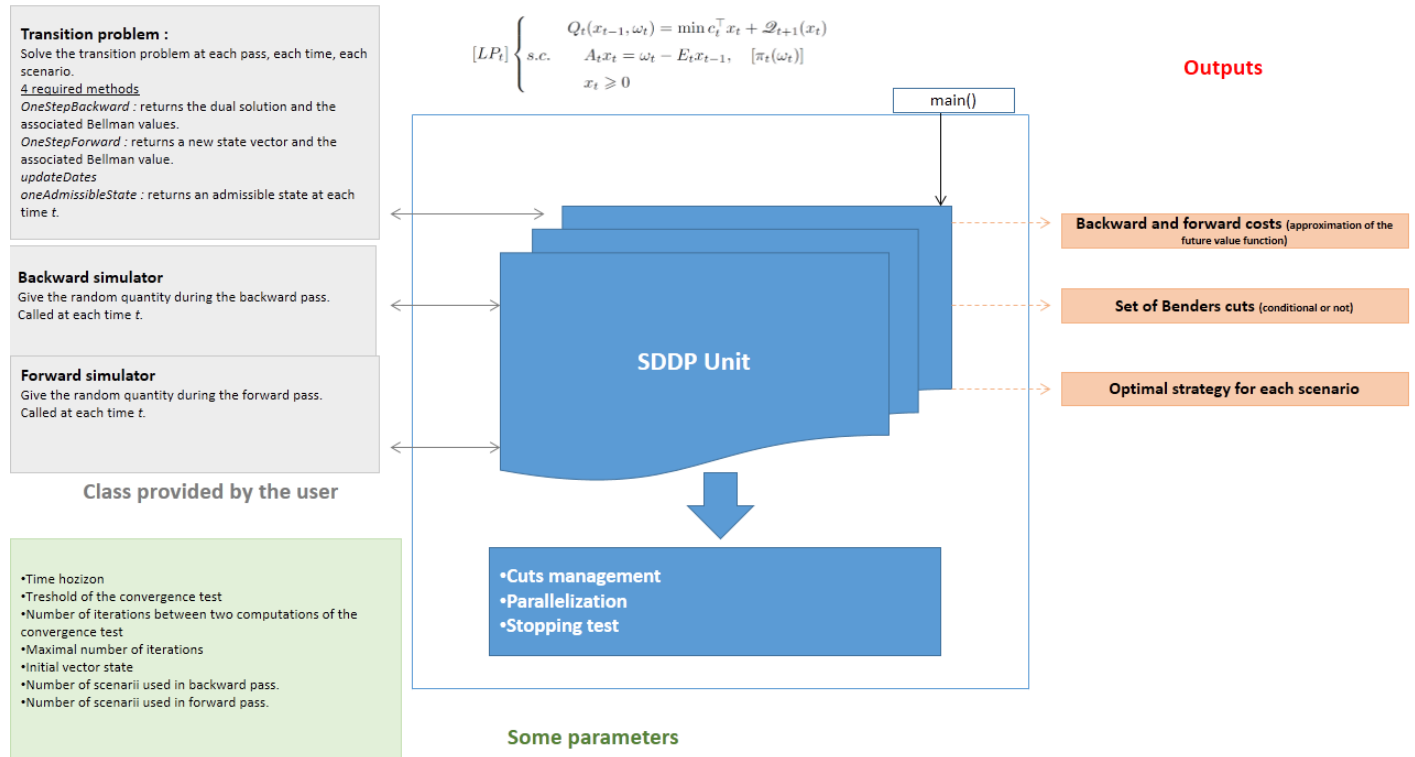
Transition problem :
Solve the transition problem at each pass, each time, each scenario.
4 required methods
OneStepBackward : returns the dual solution and the associated Bellman values.
OneStepForward : returns a new state vector and the associated Bellman value.
updateDates
oneAdmissibleState : returns an admissible state at each time $t$.

$[LP_t] \begin{cases} Q_t(x_{t-1}, \omega_t) = \min c_t^\top x_t + \mathcal{Q}_{t+1}(x_t) \\ s.c. \quad A_t x_t = \omega_t - E_t x_{t-1}, \quad [\pi_t(\omega_t)] \\ x_t \geqslant 0 \end{cases}$

Outputs

main()

Backward and forward costs (approximation of the future value function)

Set of Benders cuts (conditional or not)

Optimal strategy for each scenario

Backward simulator
Give the random quantity during the backward pass.
Called at each time $t$.

Forward simulator
Give the random quantity during the forward pass.
Called at each time $t$.

SDDP Unit

Class provided by the user

•Time hozizon
•Treshold of the convergence test
•Number of iterations between two computations of the convergence test
•Maximal number of iterations
•Initial vector state
•Number of scenarii used in backward pass.
•Number of scenarii used in forward pass.

•Cuts management
•Parallelization
•Stopping test

Some parameters